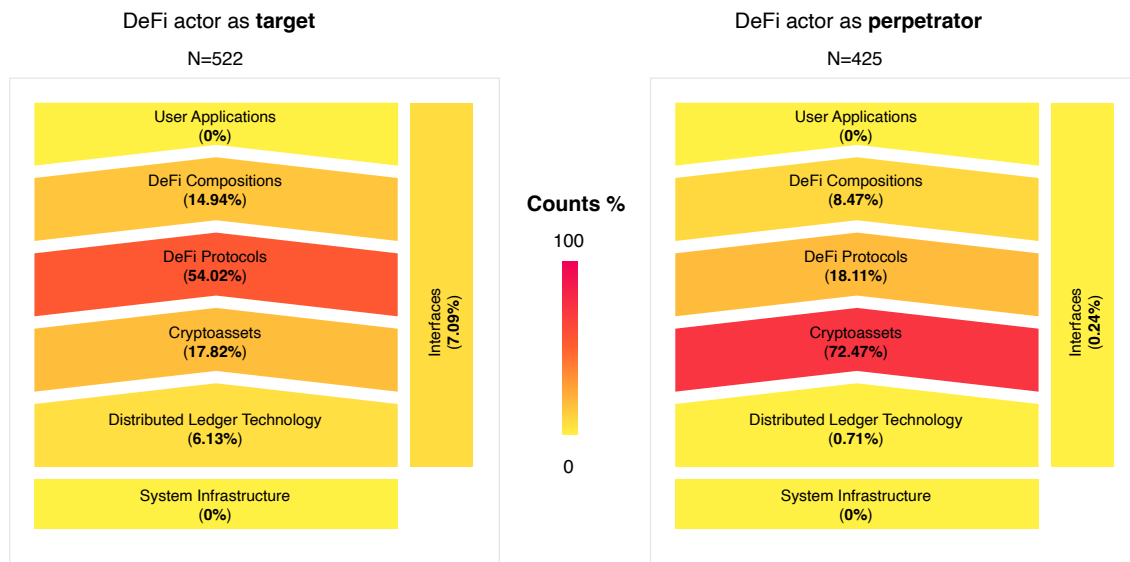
DeFi actor as **target**

N=522

User Applications
(0%)

DeFi Compositions
(14.94%)

DeFi Protocols
(54.02%)

Cryptoassets
(17.82%)

Distributed Ledger Technology
(6.13%)

System Infrastructure
(0%)

Interfaces
(7.09%)

Counts %

100

0

DeFi actor as **perpetrator**

N=425

User Applications
(0%)

DeFi Compositions
(8.47%)

DeFi Protocols
(18.11%)

Cryptoassets
(72.47%)

Distributed Ledger Technology
(0.71%)

System Infrastructure
(0%)

Interfaces
(0.24%)